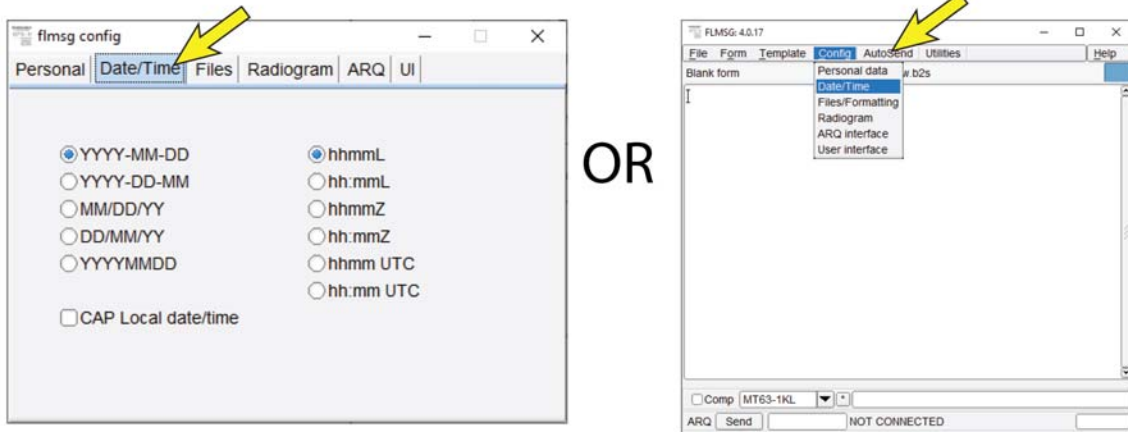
flmsg config

Personal | Date/Time | Files | Radiogram | ARQ | UI

YYYY-MM-DD
YYYY-DD-MM
MM/DD/YY
DD/MM/YY
YYYYMMDD

hhmmL
hh:mmL
hhmmZ
hh:mmZ
hhmm UTC
hh:mm UTC

CAP Local date/time

OR

FLMSG: 4.0.17

File Form Template Config AutoSend Utilities Help

Blank form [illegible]w.b2s

Personal data
Date/Time
Files/Formatting
Radiogram
ARQ interface
User interface

Comp MT63-1KL

ARQ Send NOT CONNECTED